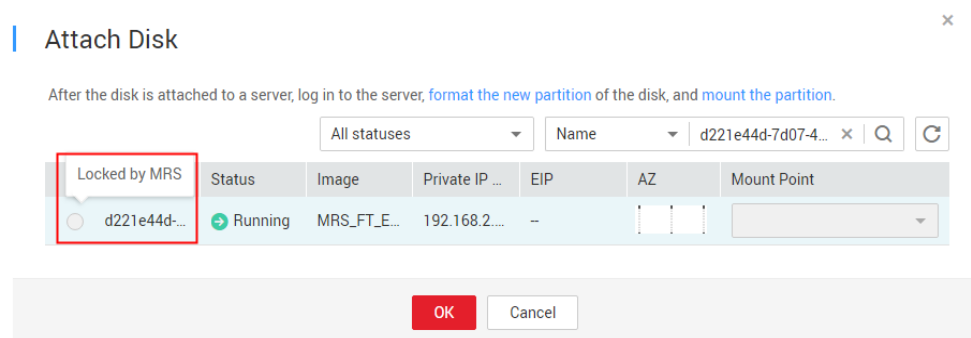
Attach Disk

After the disk is attached to a server, log in to the server, format the new partition of the disk, and mount the partition.

All statuses | Name | d221e44d-7d07-4...

| Locked by MRS | Status | Image | Private IP ... | EIP | AZ | Mount Point |
|---|---|---|---|---|---|---|
| d221e44d-... | Running | MRS_FT_E... | 192.168.2.... | -- | | |

OK Cancel